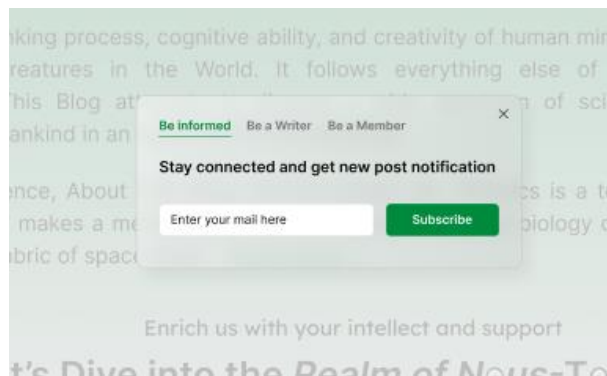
nking process, cognitive ability, and creativity of human mi
reatures in the World. It follows everything else of
This Blog att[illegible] of sc
ankind in an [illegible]

nce, About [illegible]cs is a t
makes a me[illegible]biology
bric of spac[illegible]

Be informed Be a Writer Be a Member

×

Stay connected and get new post notification

Enter your mail here

Subscribe

Enrich us with your intellect and support

t's Dive into the Realm of Nous-T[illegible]